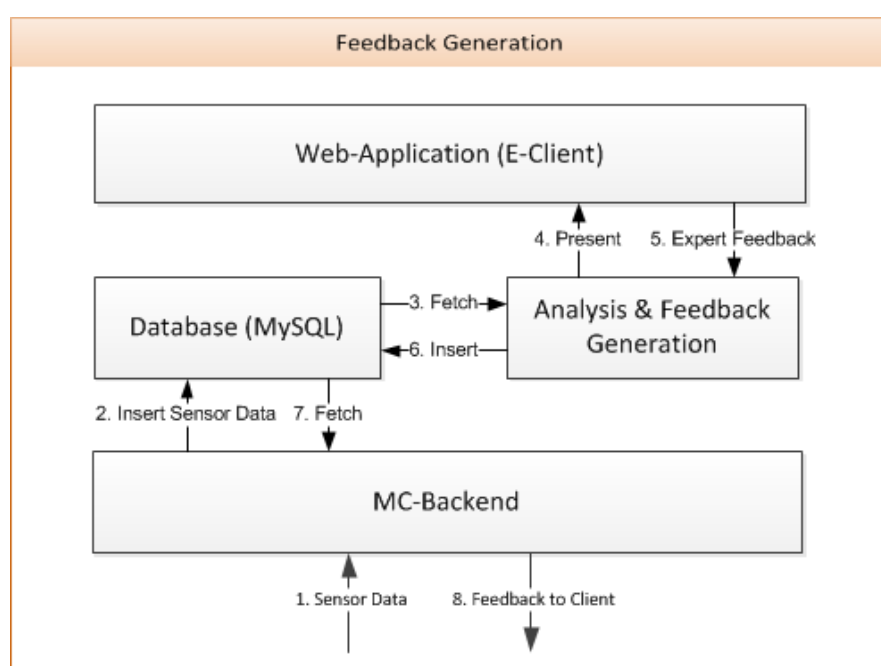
Feedback Generation

Web-Application (E-Client)

4. Present

5. Expert Feedback

Database (MySQL)

3. Fetch

6. Insert

Analysis & Feedback Generation

2. Insert Sensor Data

7. Fetch

MC-Backend

1. Sensor Data

8. Feedback to Client